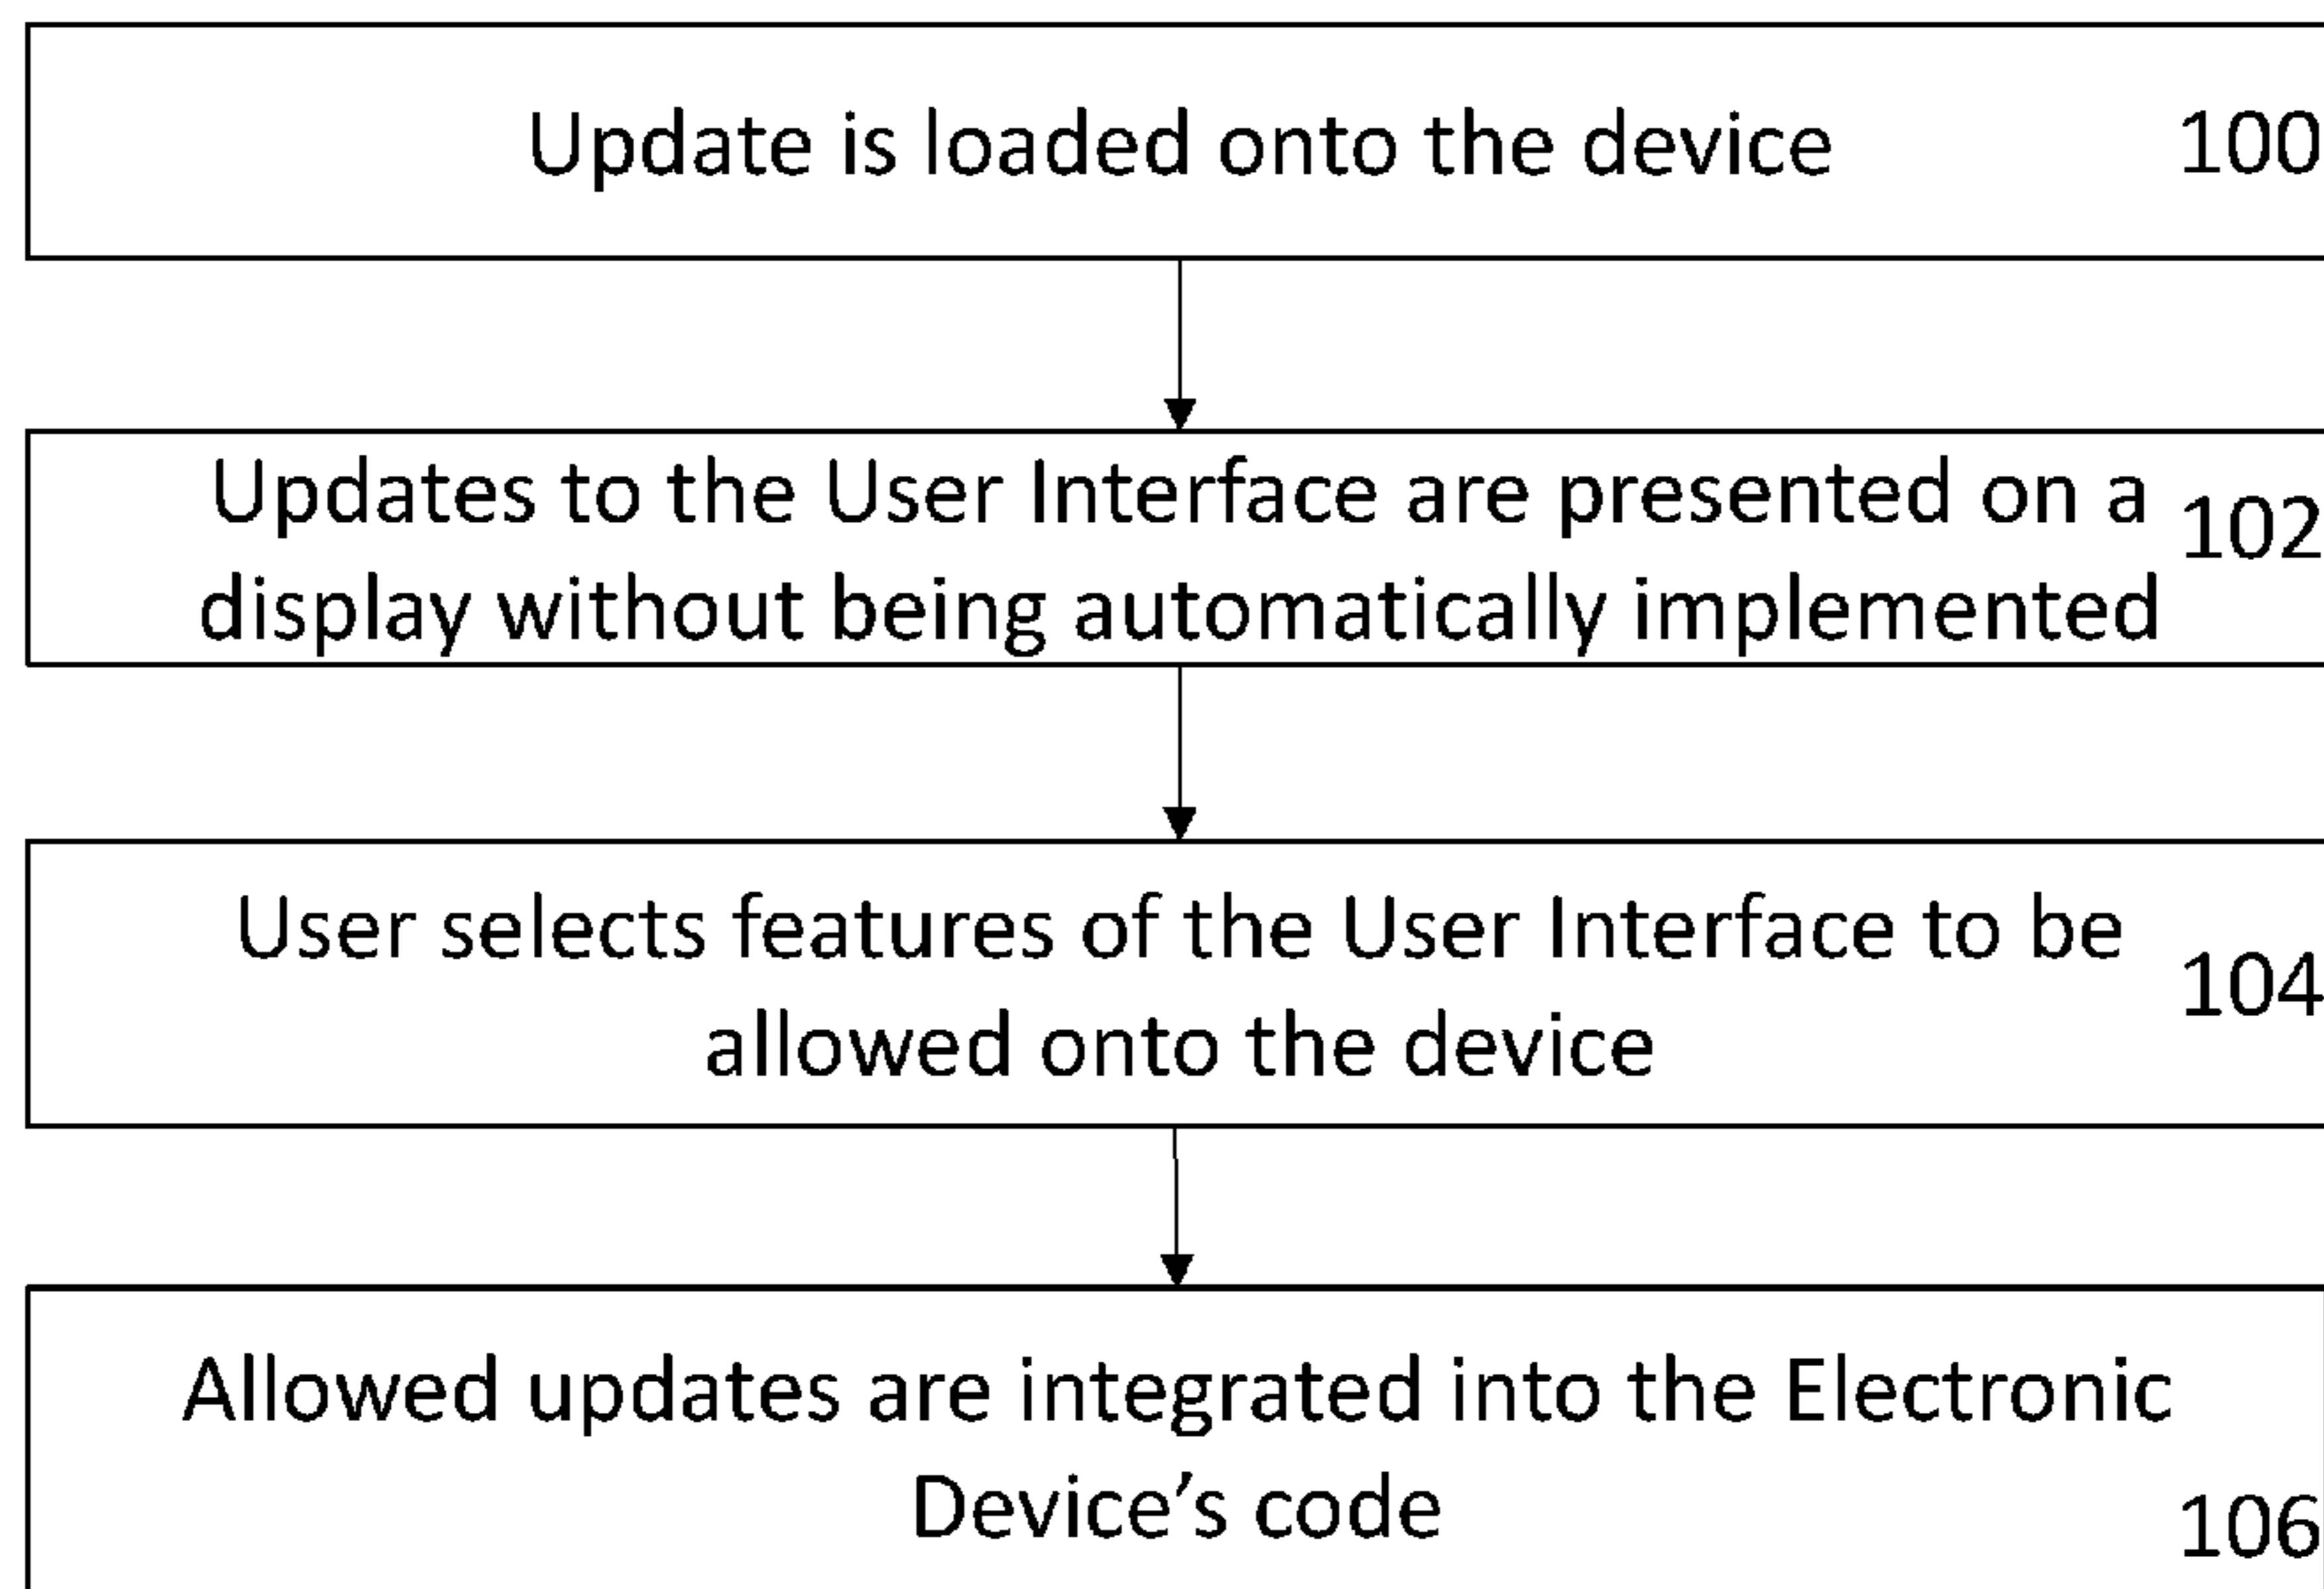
Update is loaded onto the device 100

Updates to the User Interface are presented on a display without being automatically implemented 102

User selects features of the User Interface to be allowed onto the device 104

Allowed updates are integrated into the Electronic Device’s code 106